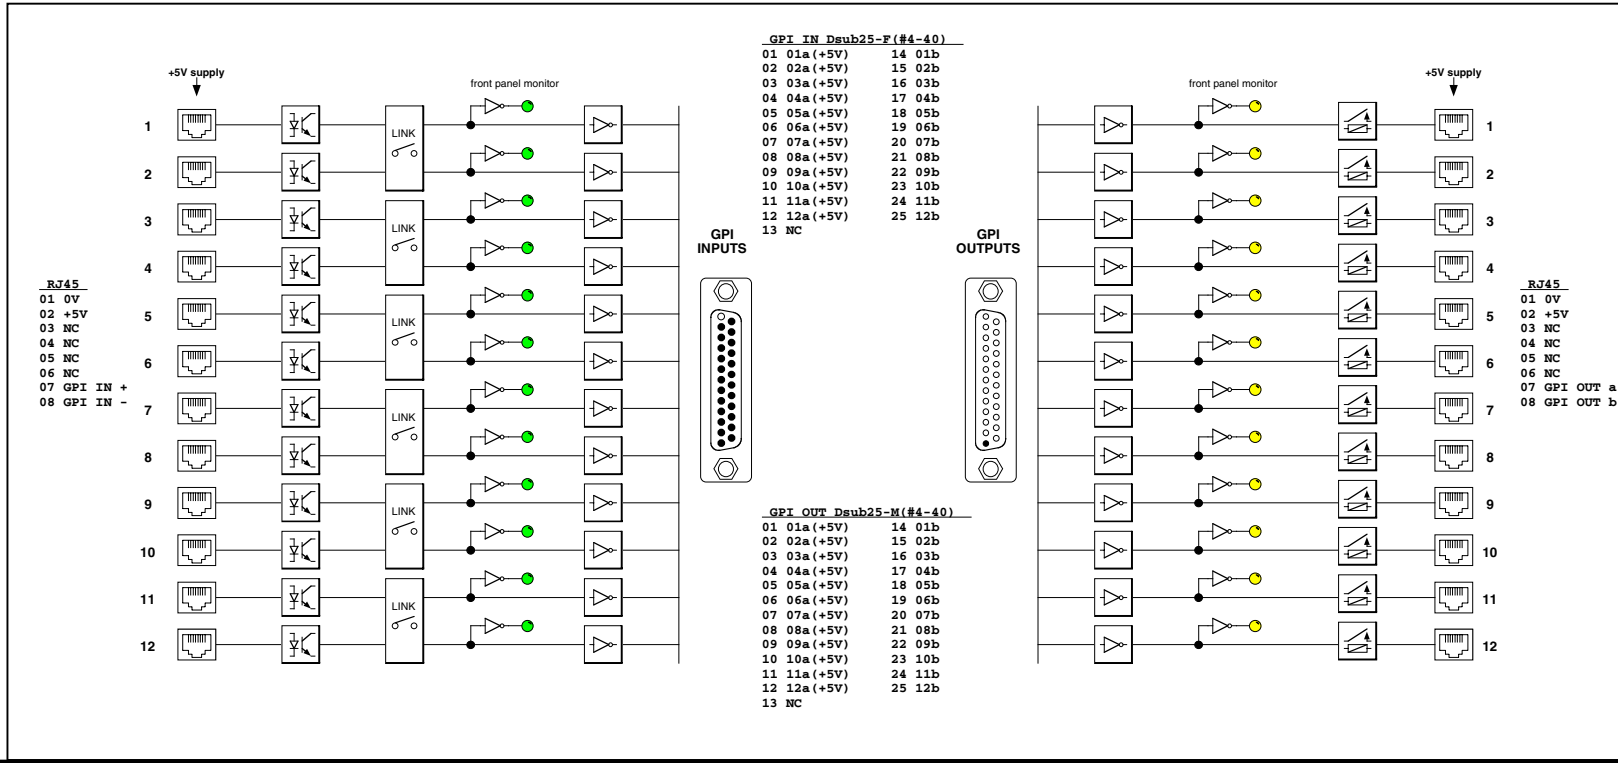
+5V supply

front panel monitor

GPI IN Dsub25-F(#4-40)
01 01a(+5V) 14 01b
02 02a(+5V) 15 02b
03 03a(+5V) 16 03b
04 04a(+5V) 17 04b
05 05a(+5V) 18 05b
06 06a(+5V) 19 06b
07 07a(+5V) 20 07b
08 08a(+5V) 21 08b
09 09a(+5V) 22 09b
10 10a(+5V) 23 10b
11 11a(+5V) 24 11b
12 12a(+5V) 25 12b
13 NC

front panel monitor

+5V supply

1 2 3 4 5 6 7 8 9 10 11 12

LINK LINK LINK LINK LINK LINK

RJ45
01 0V
02 +5V
03 NC
04 NC
05 NC
06 NC
07 GPI IN +
08 GPI IN -

GPI INPUTS

GPI OUTPUTS

RJ45
01 0V
02 +5V
03 NC
04 NC
05 NC
06 NC
07 GPI OUT a
08 GPI OUT b

GPI OUT Dsub25-M(#4-40)
01 01a(+5V) 14 01b
02 02a(+5V) 15 02b
03 03a(+5V) 16 03b
04 04a(+5V) 17 04b
05 05a(+5V) 18 05b
06 06a(+5V) 19 06b
07 07a(+5V) 20 07b
08 08a(+5V) 21 08b
09 09a(+5V) 22 09b
10 10a(+5V) 23 10b
11 11a(+5V) 24 11b
12 12a(+5V) 25 12b
13 NC

1 2 3 4 5 6 7 8 9 10 11 12